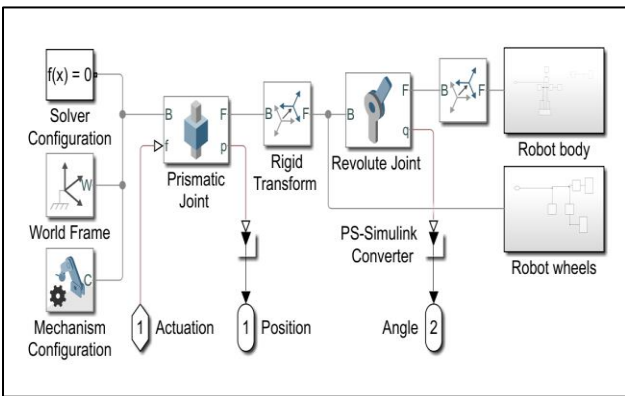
f(x) = 0
Solver Configuration
W
World Frame
C
Mechanism Configuration
B
F
f
p
Prismatic Joint
B
F
Rigid Transform
B
F
q
Revolute Joint
B
F
Robot body
Robot wheels
PS-Simulink Converter
1 Actuation
1 Position
Angle 2